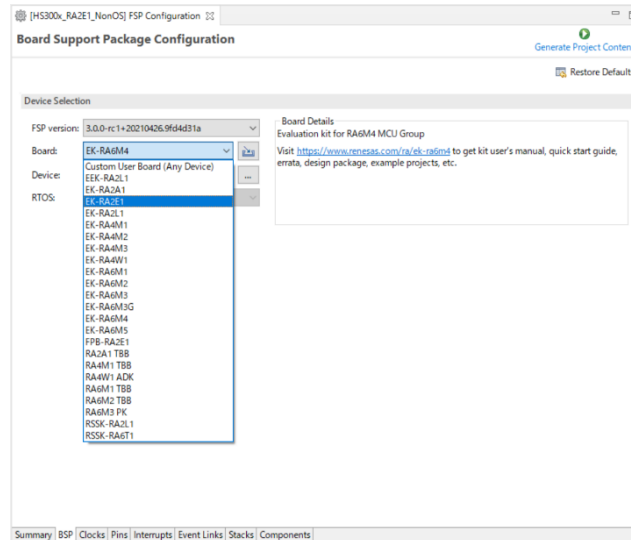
[HS300x_RA2E1_NonOS] FSP Configuration

Board Support Package Configuration

Generate Project Conten

Restore Default

Device Selection

FSP version: 3.0.0-rc1+20210426.9fd4d31a

Board: EK-RA6M4

Device:

RTOS:

Custom User Board (Any Device)
EEK-RA2L1
EK-RA2A1
EK-RA2E1
EK-RA2L1
EK-RA4M1
EK-RA4M2
EK-RA4M3
EK-RA4W1
EK-RA6M1
EK-RA6M2
EK-RA6M3
EK-RA6M3G
EK-RA6M4
EK-RA6M5
FPB-RA2E1
RA2A1 TBB
RA4M1 TBB
RA4W1 ADK
RA6M1 TBB
RA6M2 TBB
RA6M3 PK
RSSK-RA2L1
RSSK-RA6T1

Board Details
Evaluation kit for RA6M4 MCU Group

Visit https://www.renesas.com/ra/ek-ra6m4 to get kit user's manual, quick start guide, errata, design package, example projects, etc.

Summary | BSP | Clocks | Pins | Interrupts | Event Links | Stacks | Components